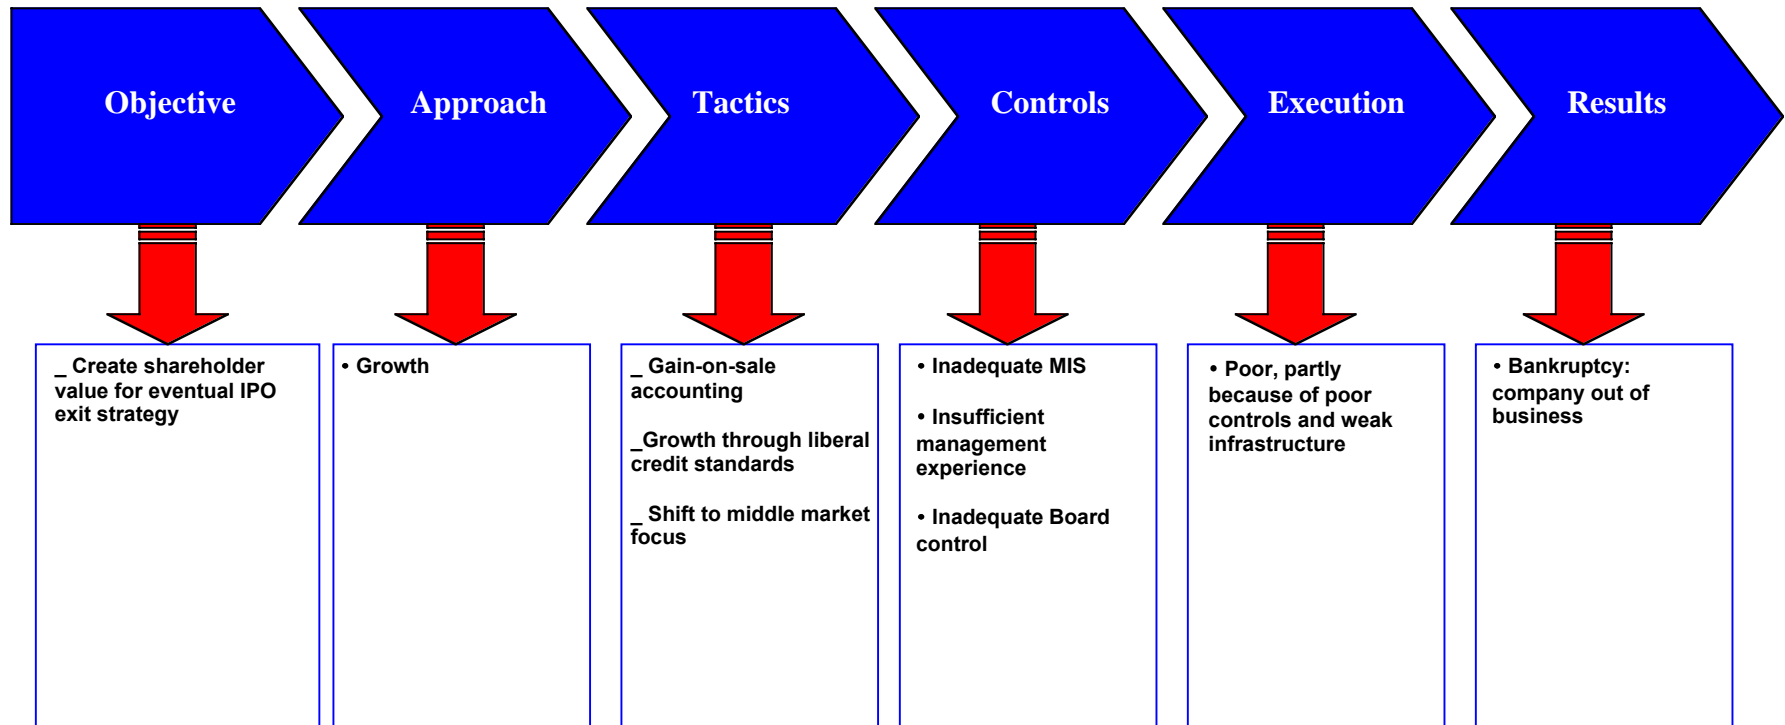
Objective

_ Create shareholder value for eventual IPO exit strategy

Approach

• Growth

Tactics

_ Gain-on-sale accounting

_Growth through liberal credit standards

_ Shift to middle market focus

Controls

• Inadequate MIS

• Insufficient management experience

• Inadequate Board control

Execution

• Poor, partly because of poor controls and weak infrastructure

Results

• Bankruptcy: company out of business